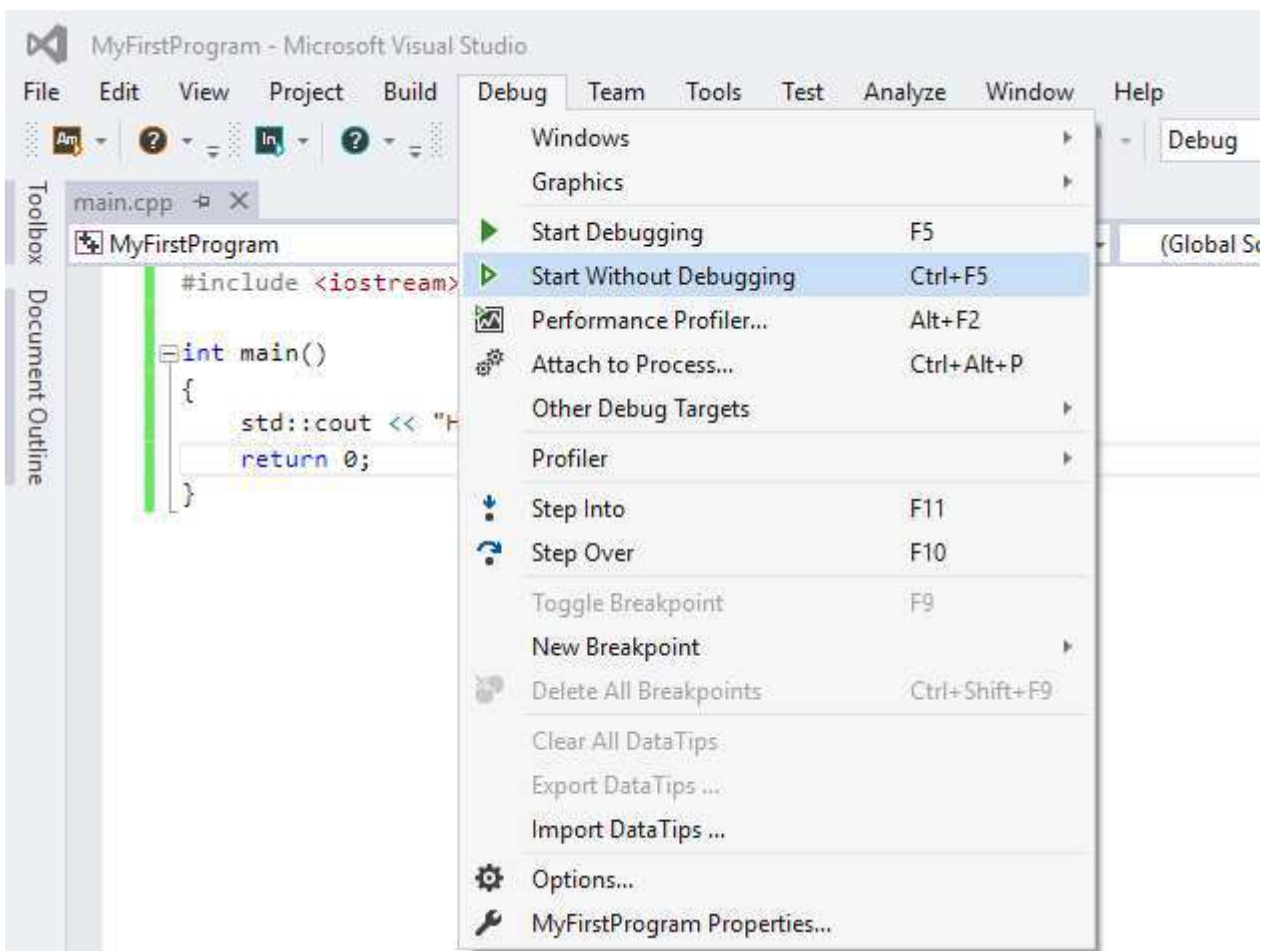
MyFirstProgram - Microsoft Visual Studio

File Edit View Project Build Debug Team Tools Test Analyze Window Help

Debug

Toolbox Document Outline

main.cpp

MyFirstProgram

(Global Sc

#include <iostream>

int main()
{
std::cout << "H
return 0;
}

Windows
Graphics
Start Debugging F5
Start Without Debugging Ctrl+F5
Performance Profiler... Alt+F2
Attach to Process... Ctrl+Alt+P
Other Debug Targets
Profiler
Step Into F11
Step Over F10
Toggle Breakpoint F9
New Breakpoint
Delete All Breakpoints Ctrl+Shift+F9
Clear All DataTips
Export DataTips ...
Import DataTips ...
Options...
MyFirstProgram Properties...